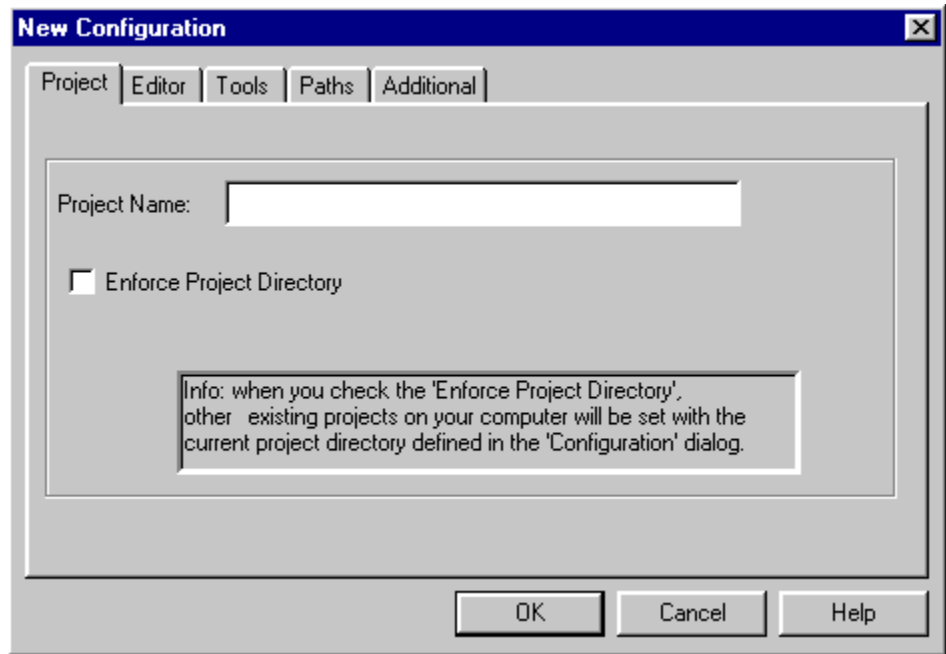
New Configuration

Project | Editor | Tools | Paths | Additional

Project Name:

Enforce Project Directory

Info: when you check the 'Enforce Project Directory', other existing projects on your computer will be set with the current project directory defined in the 'Configuration' dialog.

OK Cancel Help